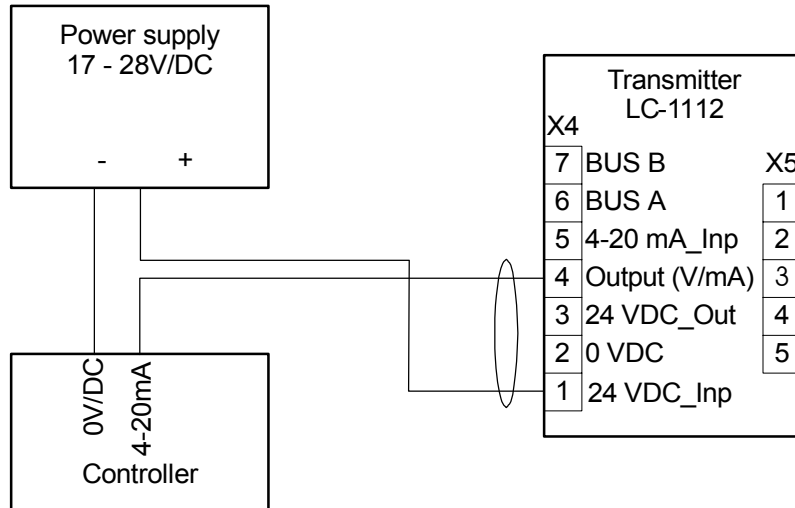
Power supply
17 - 28V/DC

-
+

Transmitter
LC-1112

X4

| 7 | BUS B |
|---|---|
| 6 | BUS A |
| 5 | 4-20 mA_Inp |
| 4 | Output (V/mA) |
| 3 | 24 VDC_Out |
| 2 | 0 VDC |
| 1 | 24 VDC_Inp |

X5

1
2
3
4
5

0V/DC
4-20mA

Controller